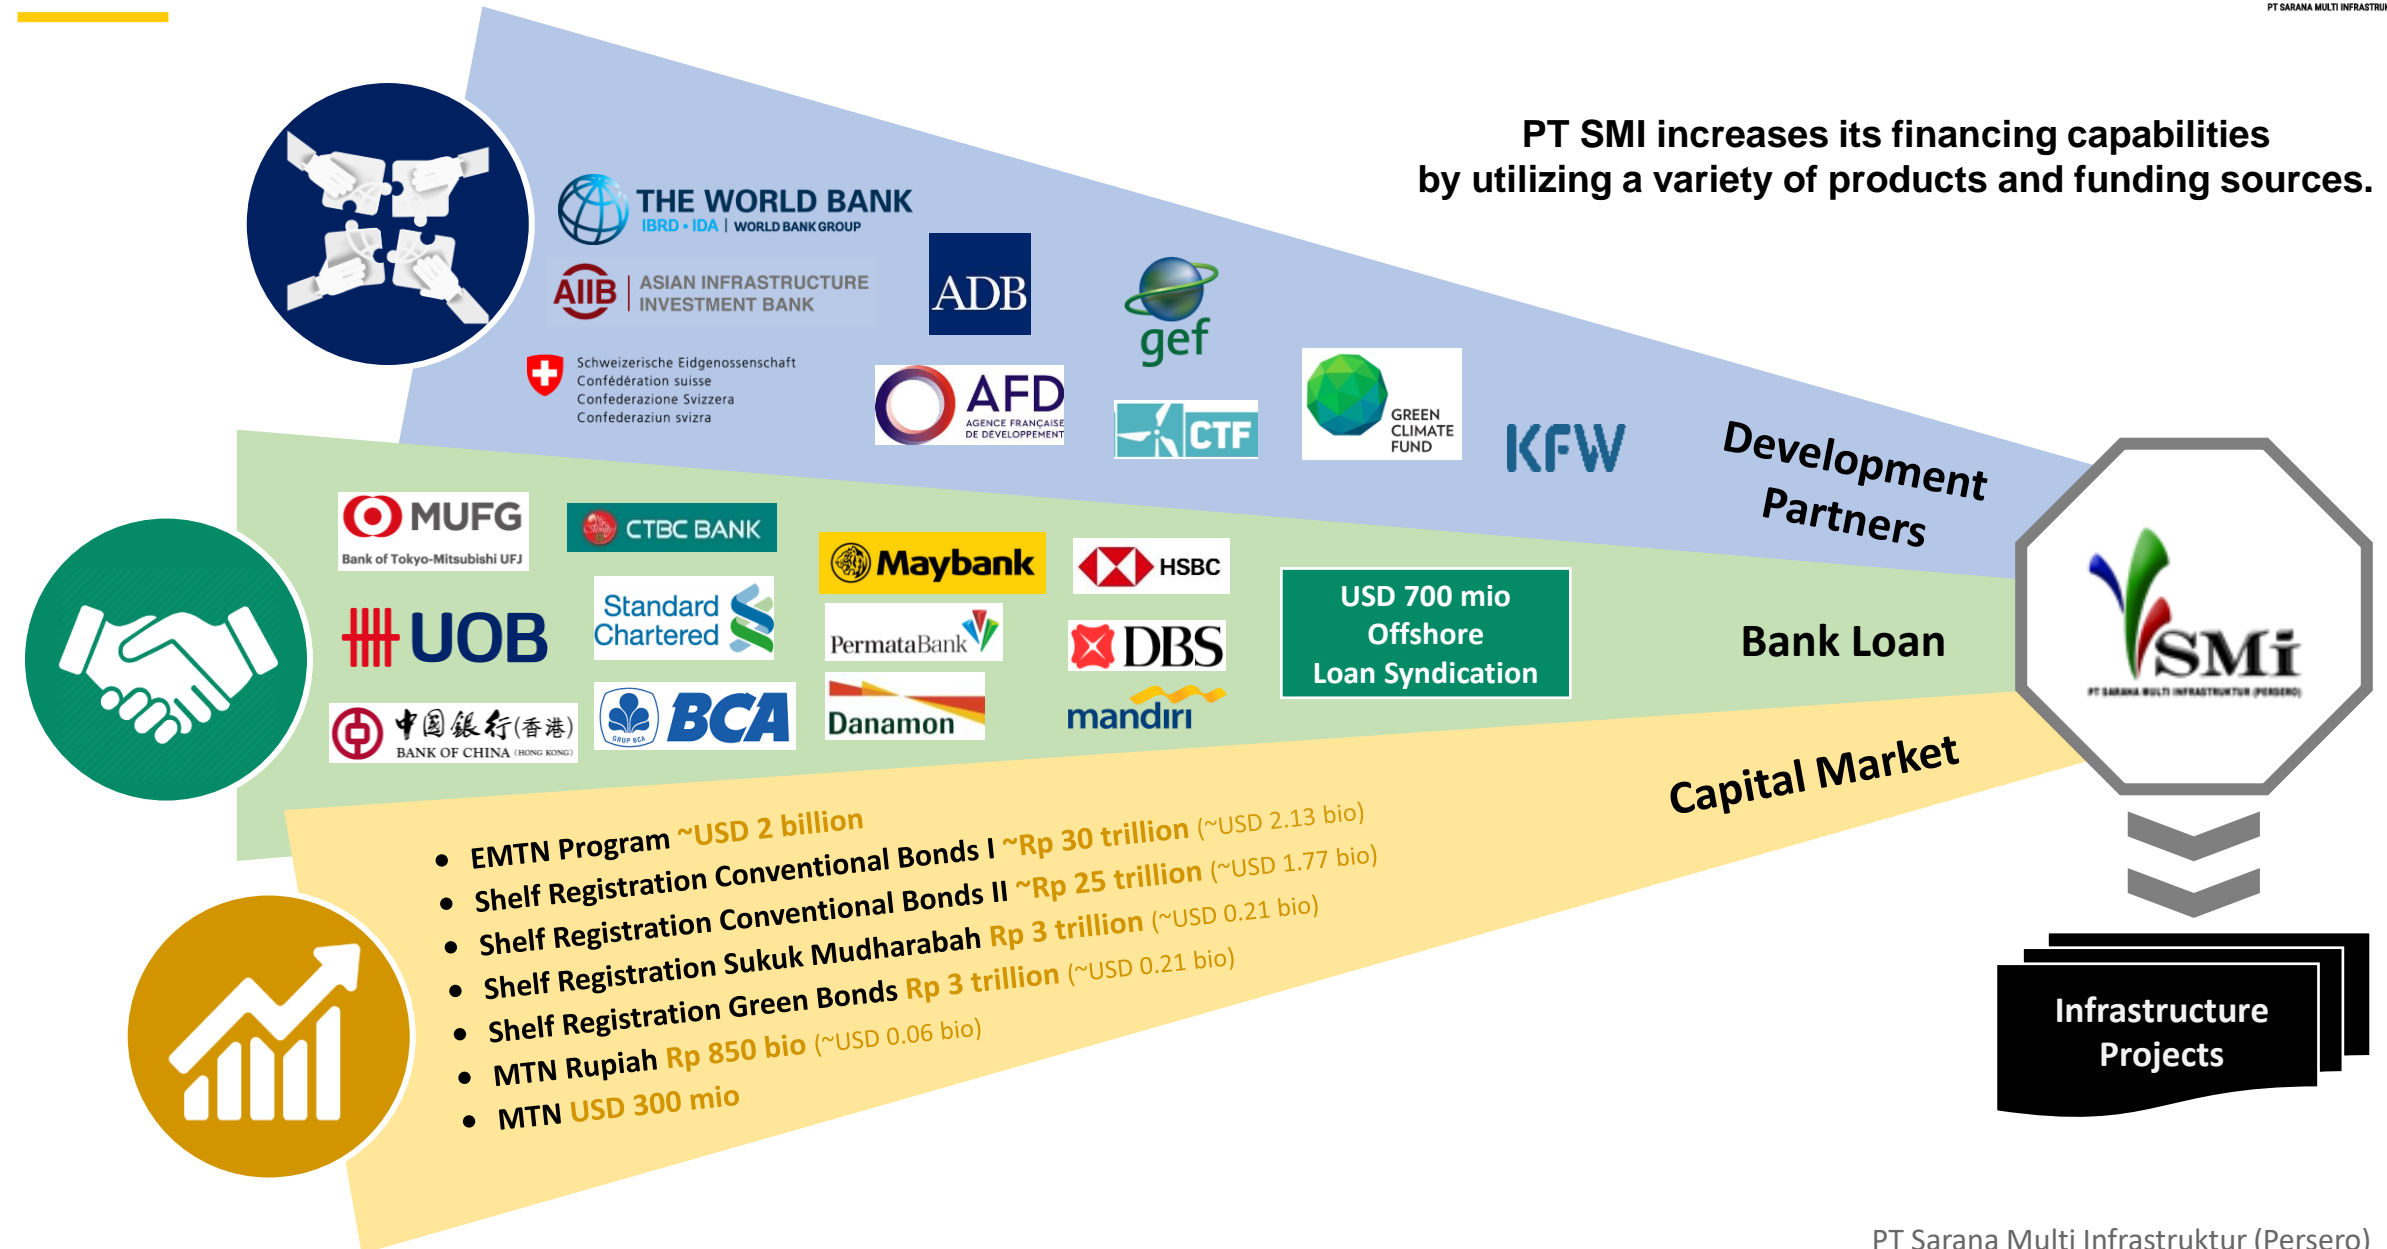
PT SARANA MULTI INFRASTRU

PT SMI increases its financing capabilities by utilizing a variety of products and funding sources.

THE WORLD BANK
IBRD • IDA | WORLD BANK GROUP

AIIB | ASIAN INFRASTRUCTURE INVESTMENT BANK

ADB

gef

Schweizerische Eidgenossenschaft
Confédération suisse
Confederazione Svizzera
Confederaziun svizra

AFD
AGENCE FRANÇAISE DE DÉVELOPPEMENT

CTF

GREEN CLIMATE FUND

KFW

Development Partners

MUFG
Bank of Tokyo-Mitsubishi UFJ

CTBC BANK

Maybank

HSBC

UOB

Standard Chartered

PermataBank

DBS

USD 700 mio
Offshore
Loan Syndication

Bank Loan

中国銀行(香港)
BANK OF CHINA (HONG KONG)

BCA

Danamon

mandiri

SMi
PT SARANA MULTI INFRASTRUKTUR (PERSERO)

Capital Market

• EMTN Program ~USD 2 billion
• Shelf Registration Conventional Bonds I ~Rp 30 trillion (~USD 2.13 bio)
• Shelf Registration Conventional Bonds II ~Rp 25 trillion (~USD 1.77 bio)
• Shelf Registration Sukuk Mudharabah Rp 3 trillion (~USD 0.21 bio)
• Shelf Registration Green Bonds Rp 3 trillion (~USD 0.21 bio)
• MTN Rupiah Rp 850 bio (~USD 0.06 bio)
• MTN USD 300 mio

Infrastructure Projects

PT Sarana Multi Infrastruktur (Persero)